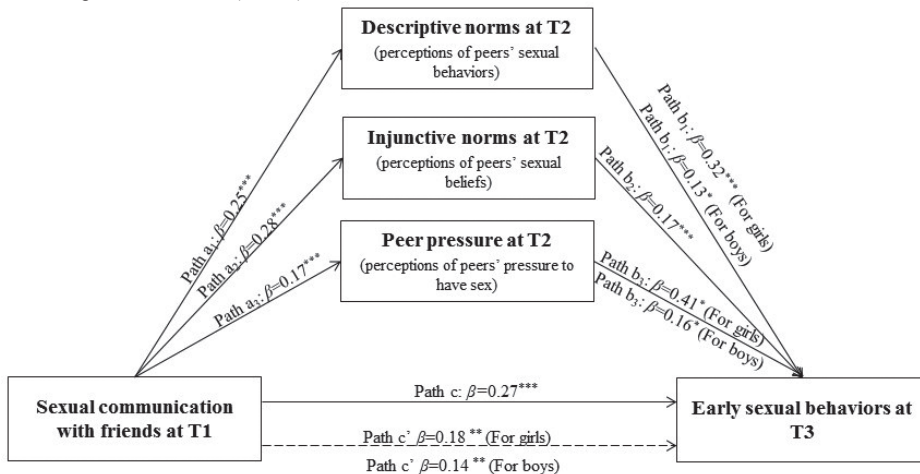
Descriptive norms at T2
(perceptions of peers' sexual behaviors)

Injunctive norms at T2
(perceptions of peers' sexual beliefs)

Peer pressure at T2
(perceptions of peers' pressure to have sex)

Sexual communication with friends at T1

Early sexual behaviors at T3

Path a$_1$: $\beta$=0.25***

Path a$_2$: $\beta$=0.28***

Path a$_3$: $\beta$=0.17***

Path b$_1$: $\beta$=0.32*** (For girls)

Path b$_1$: $\beta$=0.13* (For boys)

Path b$_2$: $\beta$=0.17***

Path b$_3$: $\beta$=0.41* (For girls)

Path b$_3$: $\beta$=0.16* (For boys)

Path c: $\beta$=0.27***

Path c' $\beta$=0.18 ** (For girls)

Path c' $\beta$=0.14 ** (For boys)